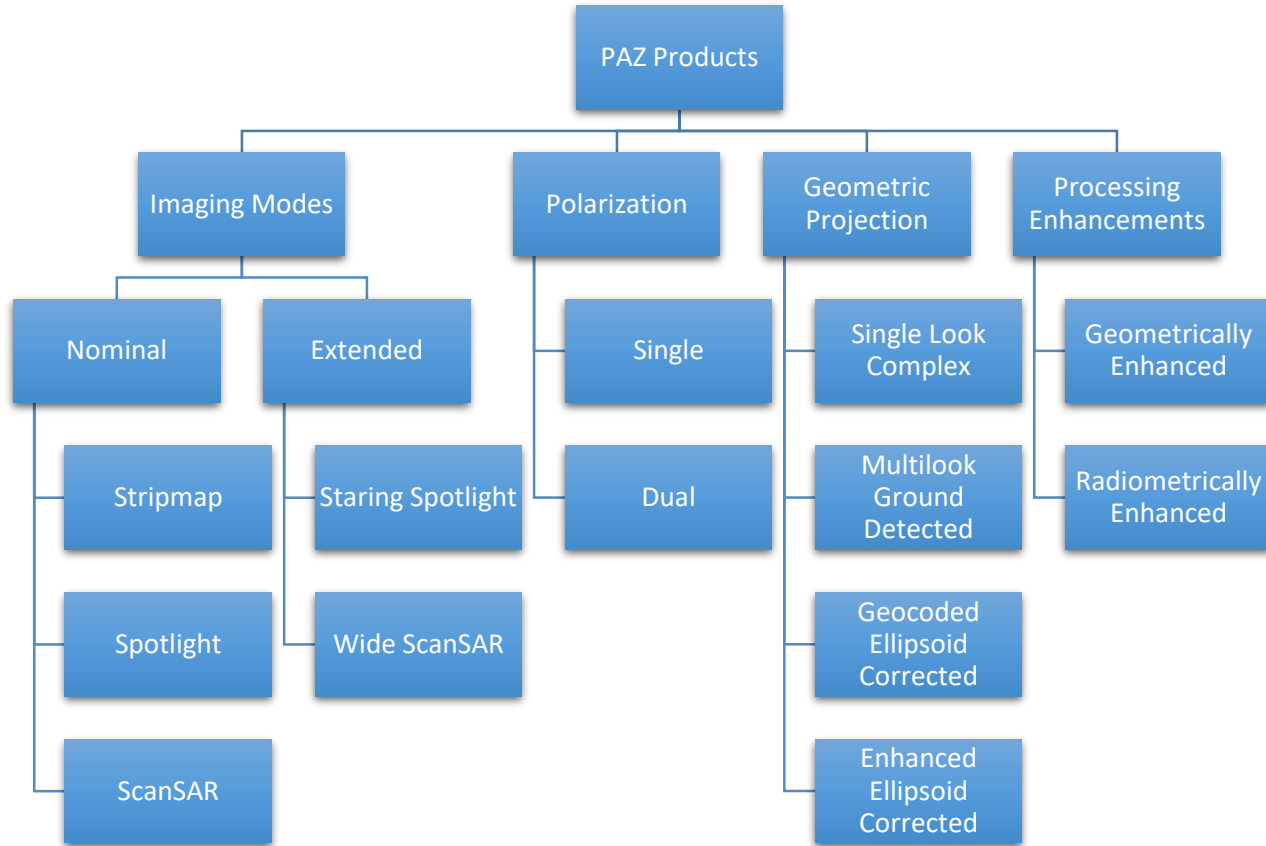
PAZ Products

Imaging Modes

Polarization

Geometric Projection

Processing Enhancements

Nominal

Extended

Stripmap

Spotlight

ScanSAR

Staring Spotlight

Wide ScanSAR

Single

Dual

Single Look Complex

Multilook Ground Detected

Geocoded Ellipsoid Corrected

Enhanced Ellipsoid Corrected

Geometrically Enhanced

Radiometrically Enhanced